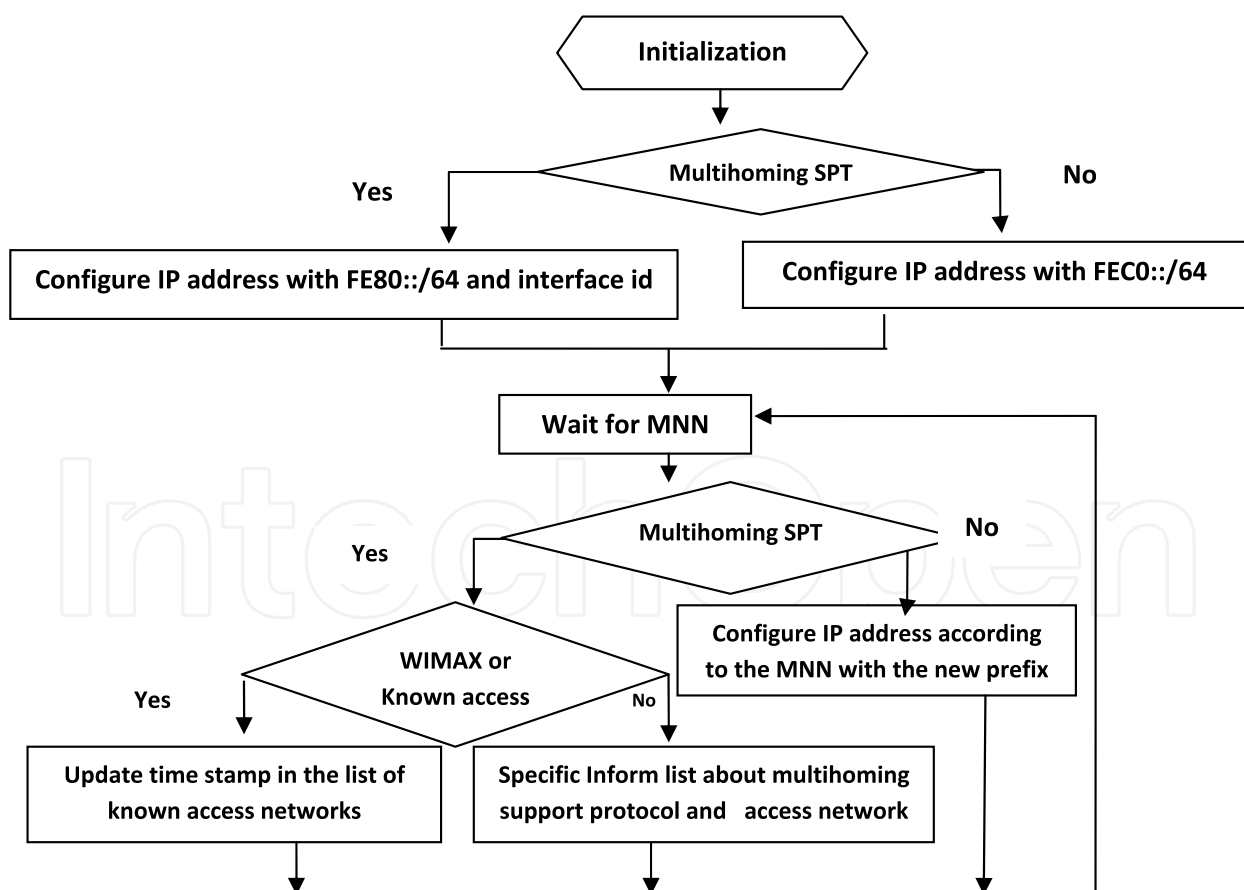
Initialization

Multihoming SPT

Yes

No

Configure IP address with FE80::/64 and interface id

Configure IP address with FEC0::/64

Wait for MNN

Multihoming SPT

Yes

No

WIMAX or Known access

Configure IP address according to the MNN with the new prefix

Yes

No

Update time stamp in the list of known access networks

Specific Inform list about multihoming support protocol and access network

IntechOpen